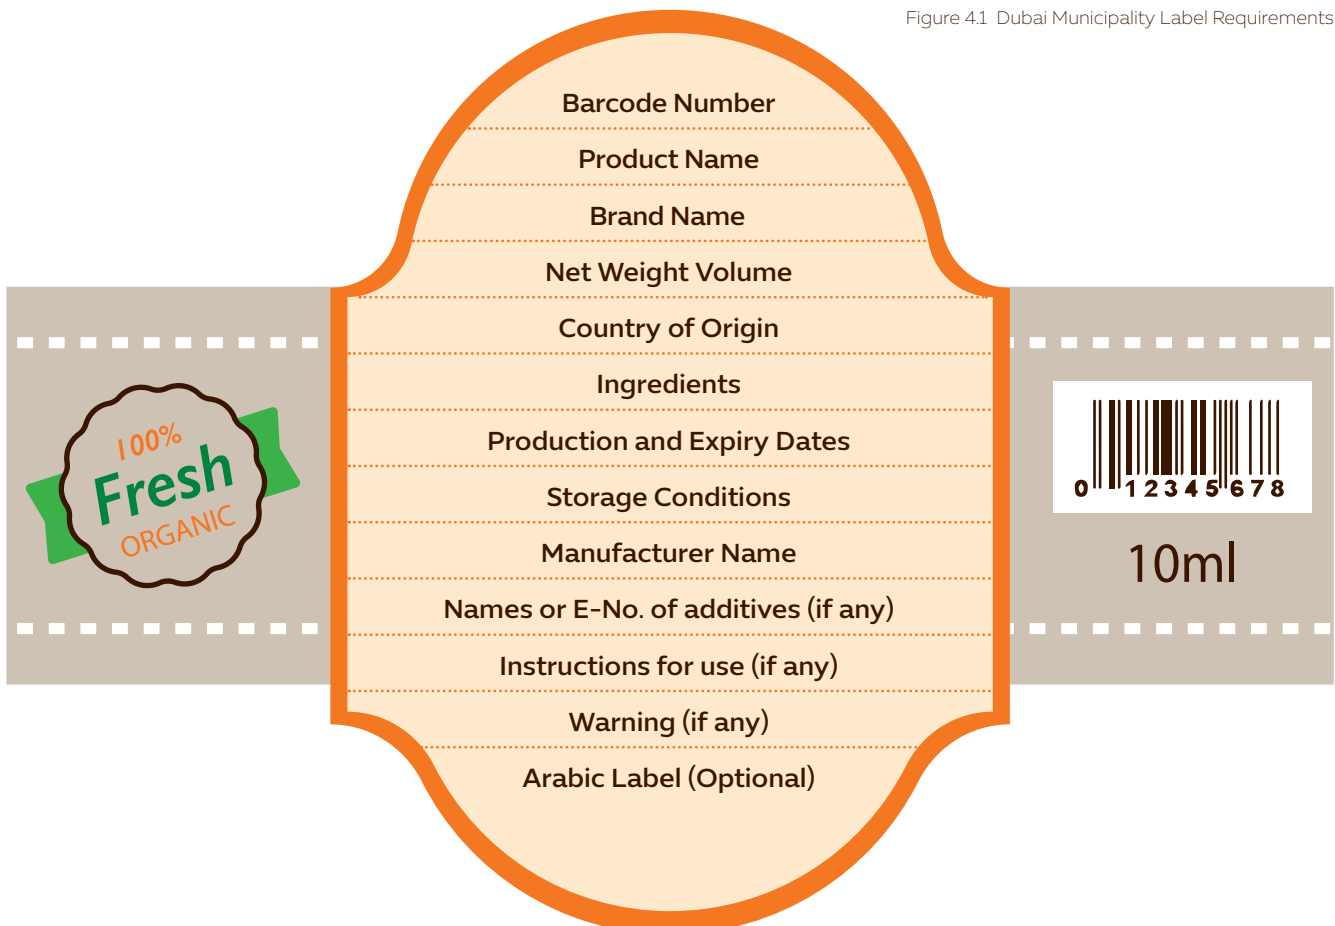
Figure 4.1 Dubai Municipality Label Requirements

100%
Fresh
ORGANIC

Barcode Number
Product Name
Brand Name
Net Weight Volume
Country of Origin
Ingredients
Production and Expiry Dates
Storage Conditions
Manufacturer Name
Names or E-No. of additives (if any)
Instructions for use (if any)
Warning (if any)
Arabic Label (Optional)

0 12345 678
10ml